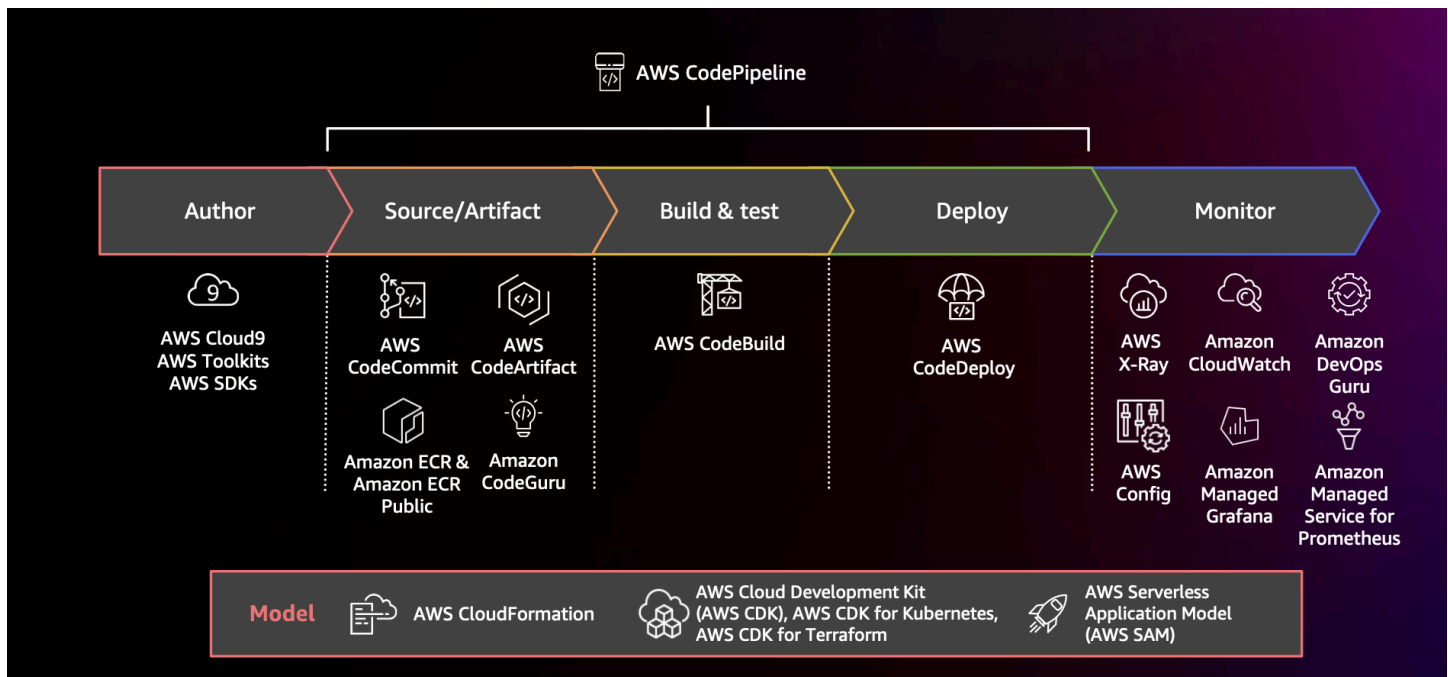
AWS CodePipeline

Author

Source/Artifact

Build & test

Deploy

Monitor

9

AWS Cloud9
AWS Toolkits
AWS SDKs

AWS CodeCommit

AWS CodeArtifact

Amazon ECR & Amazon ECR Public

Amazon CodeGuru

AWS CodeBuild

AWS CodeDeploy

AWS X-Ray

Amazon CloudWatch

Amazon DevOps Guru

AWS Config

Amazon Managed Grafana

Amazon Managed Service for Prometheus

Model

AWS CloudFormation

AWS Cloud Development Kit (AWS CDK), AWS CDK for Kubernetes, AWS CDK for Terraform

AWS Serverless Application Model (AWS SAM)